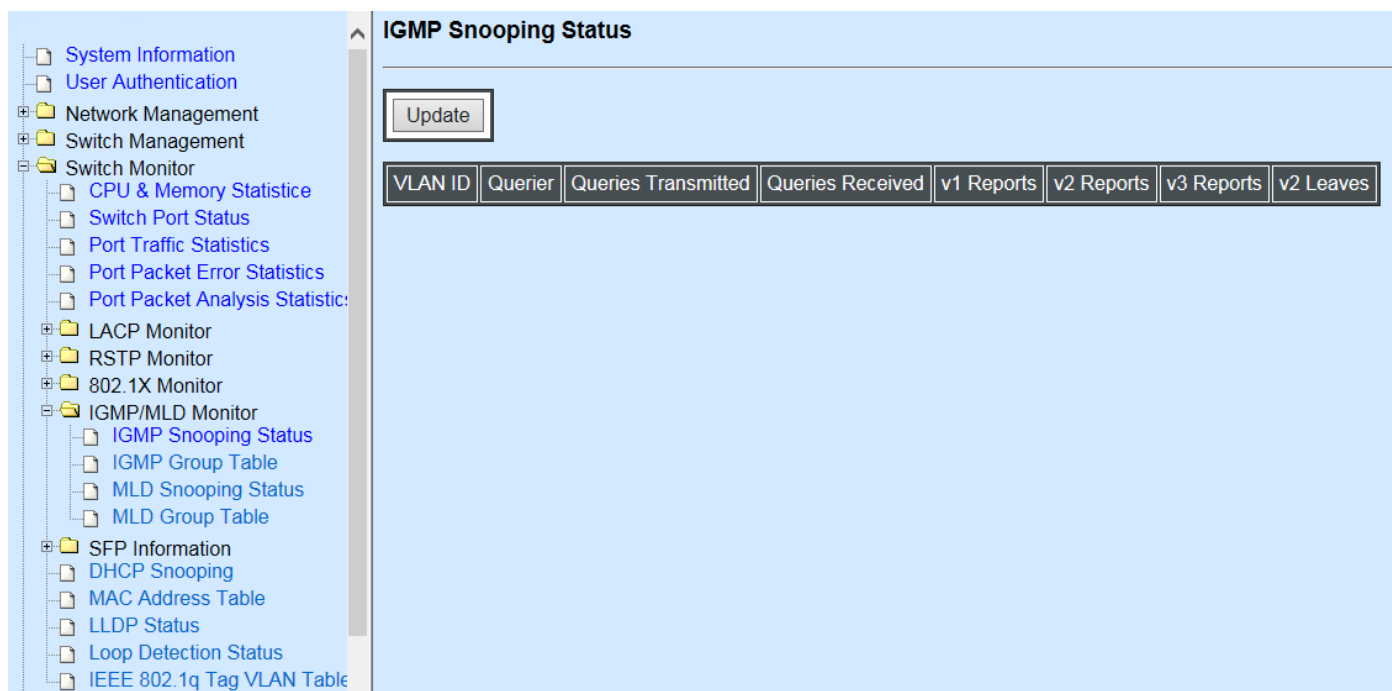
System Information
User Authentication
Network Management
Switch Management
Switch Monitor
CPU & Memory Statistice
Switch Port Status
Port Traffic Statistics
Port Packet Error Statistics
Port Packet Analysis Statistics
LACP Monitor
RSTP Monitor
802.1X Monitor
IGMP/MLD Monitor
IGMP Snooping Status
IGMP Group Table
MLD Snooping Status
MLD Group Table
SFP Information
DHCP Snooping
MAC Address Table
LLDP Status
Loop Detection Status
IEEE 802.1q Tag VLAN Table

IGMP Snooping Status

Update

| VLAN ID | Querier | Queries Transmitted | Queries Received | v1 Reports | v2 Reports | v3 Reports | v2 Leaves |
|---|---|---|---|---|---|---|---|